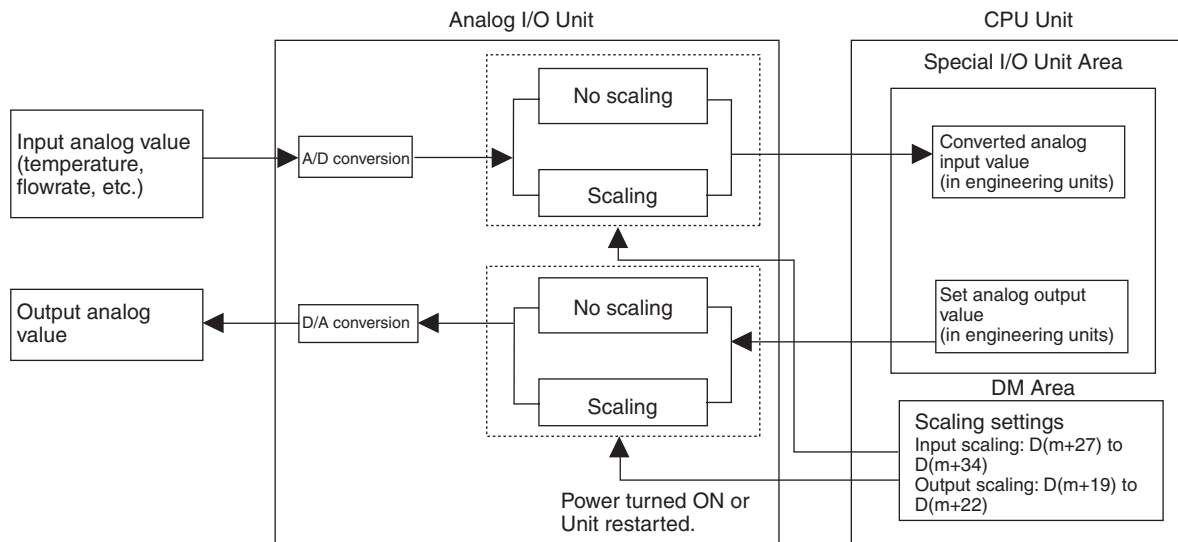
Analog I/O Unit

CPU Unit

Special I/O Unit Area

Input analog value (temperature, flowrate, etc.)

A/D conversion

No scaling

Scaling

Converted analog input value (in engineering units)

Output analog value

D/A conversion

No scaling

Scaling

Set analog output value (in engineering units)

DM Area

Scaling settings
Input scaling: D(m+27) to D(m+34)
Output scaling: D(m+19) to D(m+22)

Power turned ON or Unit restarted.